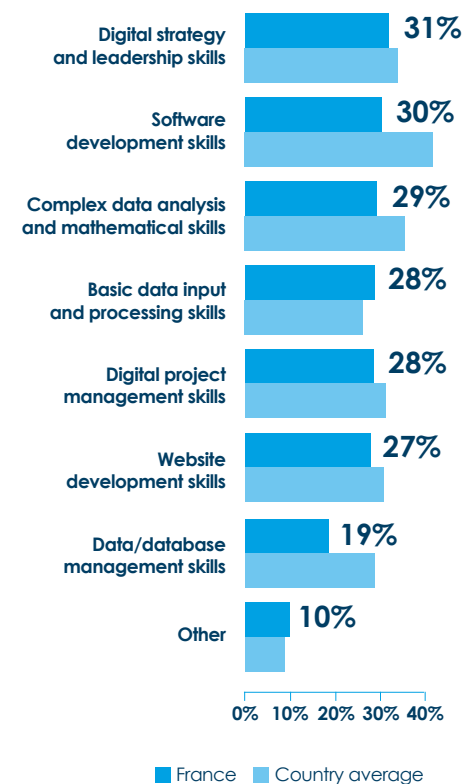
Digital strategy and leadership skills
31%

Software development skills
30%

Complex data analysis and mathematical skills
29%

Basic data input and processing skills
28%

Digital project management skills
28%

Website development skills
27%

Data/database management skills
19%

Other
10%

0% 10% 20% 30% 40%

France Country average